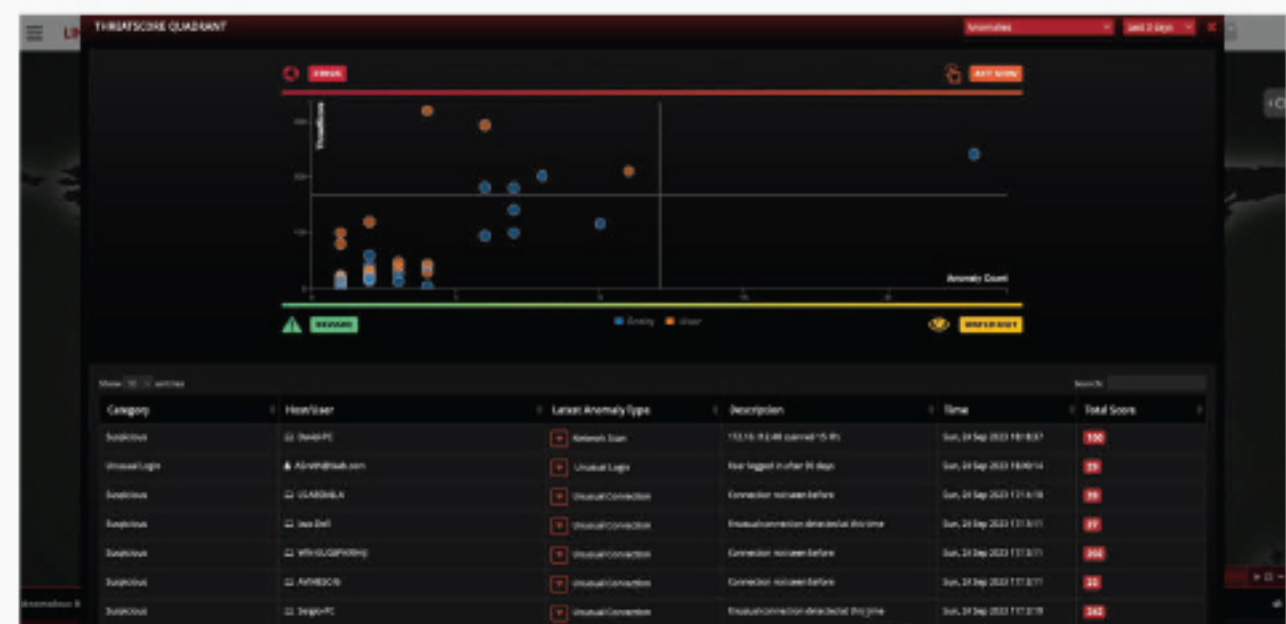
THREATSCORE QUADRANT

Anomalies

Last 3 days

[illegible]

ACT NOW

ThreatScore

Anomaly Count

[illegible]

Entity User

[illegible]

Show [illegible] entries

Search:

| Category | Host/User | Latest Anomaly Type | Description | Time | Total Score |
|---|---|---|---|---|---|
| Suspicious | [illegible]-PC | Network Scan | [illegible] scanned 15 IPs | Sun, 24 Sep 2023 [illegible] | 100 |
| Unusual Login | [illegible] | Unusual Login | User logged in after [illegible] days | Sun, 24 Sep 2023 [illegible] | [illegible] |
| Suspicious | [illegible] | Unusual Connection | Connection not seen before | Sun, 24 Sep 2023 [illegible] | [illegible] |
| Suspicious | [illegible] Dell | Unusual Connection | Unusual connection detected at this time | Sun, 24 Sep 2023 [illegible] | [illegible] |
| Suspicious | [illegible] | Unusual Connection | Connection not seen before | Sun, 24 Sep 2023 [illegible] | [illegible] |
| Suspicious | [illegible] | Unusual Connection | Connection not seen before | Sun, 24 Sep 2023 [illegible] | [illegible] |
| Suspicious | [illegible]-PC | Unusual Connection | Unusual connection detected at this time | Sun, 24 Sep 2023 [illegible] | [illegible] |

Anomalous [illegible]